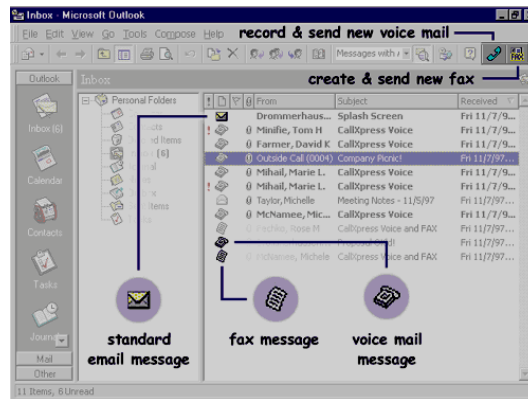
Inbox - Microsoft Outlook

File Edit View Go Tools Compose Help

record & send new voice mail

Messages with

create & send new fax

Outlook

Inbox

Personal Folders

Inbox (6)

Calendar

Contacts

Tasks

Journal

Mail

Other

| ! | From | Subject | Received |
|---|---|---|---|
| | Drommerhaus... | Splash Screen | Fri 11/7/9... |
| ! | Minifie, Tom H | CallXpress Voice | Fri 11/7/9... |
| | Farmer, David K | CallXpress Voice | Fri 11/7/9... |
| | Outside Call (0004) | Company Picnic! | Fri 11/7/9... |
| | Mihail, Marie L. | CallXpress Voice | Fri 11/7/9... |
| ! | Mihail, Marie L. | CallXpress Voice | Fri 11/7/9... |
| | Taylor, Michelle | Meeting Notes - 11/5/97 | Fri 11/7/9... |
| | McNamee, Mic... | CallXpress Voice | Fri 11/7/9... |
| | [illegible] | CallXpress Voice and FAX | Fri 11/7/9... |
| | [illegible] | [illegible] | Fri 11/7/9... |
| | McNamee, Michele | CallXpress Voice and FAX | Fri 11/7/9... |

standard email message

fax message

voice mail message

11 Items, 6 Unread